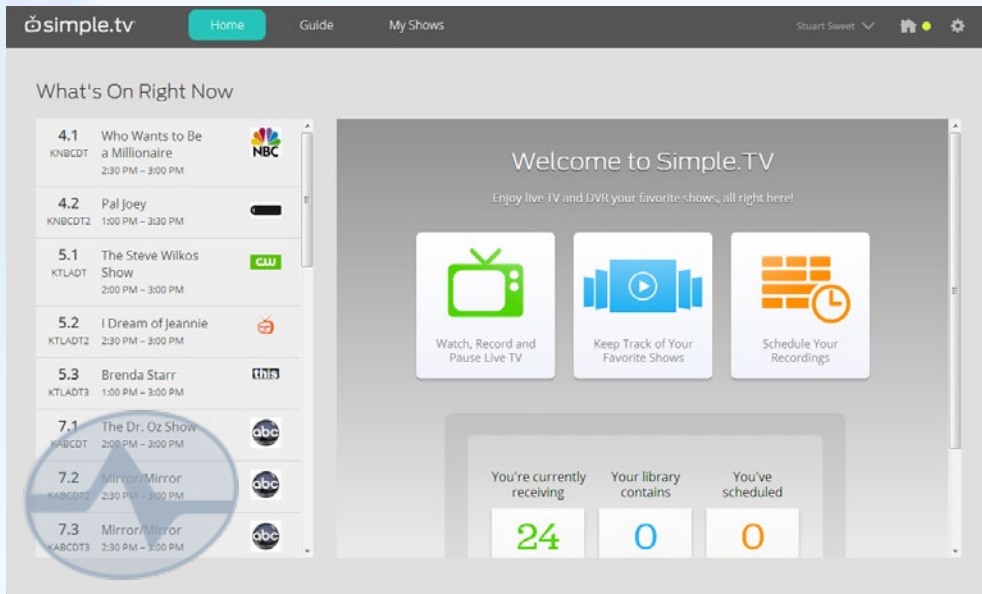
simple.tv

Home
Guide
My Shows
Stuart Sweet

What's On Right Now

4.1 KNBCDT Who Wants to Be a Millionaire 2:30 PM – 3:00 PM NBC

4.2 KNBCDT2 Pal Joey 1:00 PM – 3:30 PM

5.1 KTLADT The Steve Wilkos Show 2:00 PM – 3:00 PM CW

5.2 KTLADT2 I Dream of Jeannie 2:30 PM – 3:00 PM

5.3 KTLADT3 Brenda Starr 1:00 PM – 3:00 PM this

7.1 KABCDT The Dr. Oz Show 2:00 PM – 3:00 PM abc

7.2 KABCDT2 Mirror/Mirror 2:30 PM – 3:00 PM abc

7.3 KABCDT3 Mirror/Mirror 2:30 PM – 3:00 PM abc

Welcome to Simple.TV

Enjoy live TV and DVR your favorite shows, all right here!

Watch, Record and Pause Live TV

Keep Track of Your Favorite Shows

Schedule Your Recordings

You're currently receiving
24

Your library contains
0

You've scheduled
0